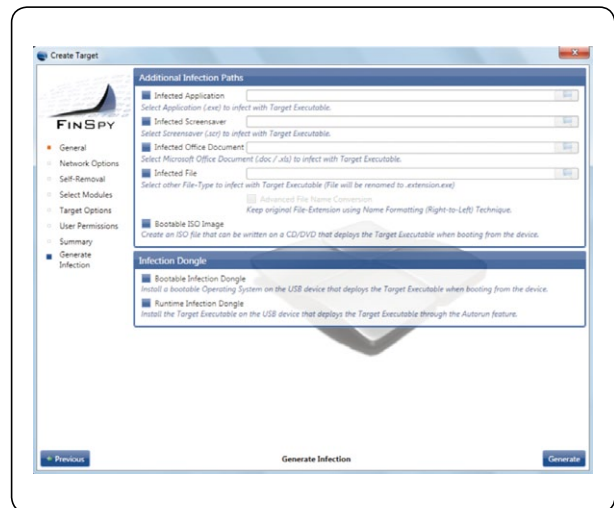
Create Target

FinSpy

General
Network Options
Self-Removal
Select Modules
Target Options
User Permissions
Summary
Generate Infection

Additional Infection Paths

Infected Application
Select Application (.exe) to infect with Target Executable.

Infected Screensaver
Select Screensaver (.scr) to infect with Target Executable.

Infected Office Document
Select Microsoft Office Document (.doc / .xls) to infect with Target Executable.

Infected File
Select other File-Type to infect with Target Executable (File will be renamed to .extension.exe)

Advanced File Name Conversion
Keep original File-Extension using Name Formatting (Right-to-Left) Technique.

Bootable ISO Image
Create an ISO file that can be written on a CD/DVD that deploys the Target Executable when booting from the device.

Infection Dongle

Bootable Infection Dongle
Install a bootable Operating System on the USB device that deploys the Target Executable when booting from the device.

Runtime Infection Dongle
Install the Target Executable on the USB device that deploys the Target Executable through the Autorun feature.

Previous
Generate Infection
Generate